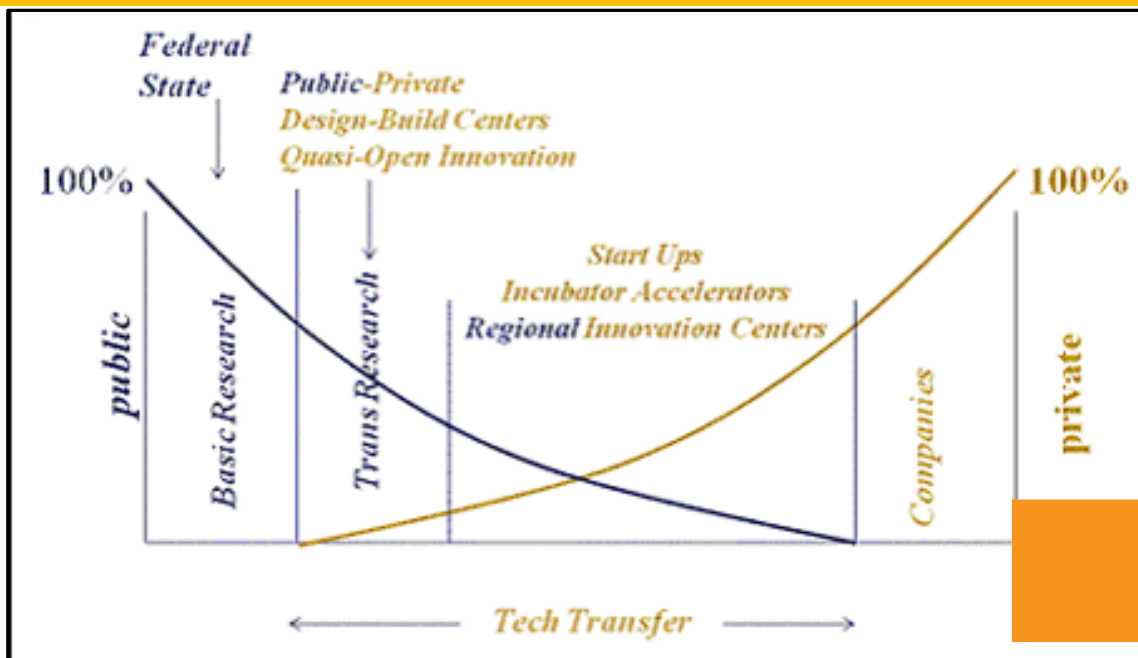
Federal
State

Public-Private
Design-Build Centers
Quasi-Open Innovation

100%

100%

Start Ups
Incubator Accelerators
Regional Innovation Centers

public

Basic Research

Trans Research

Companies

private

Tech Transfer